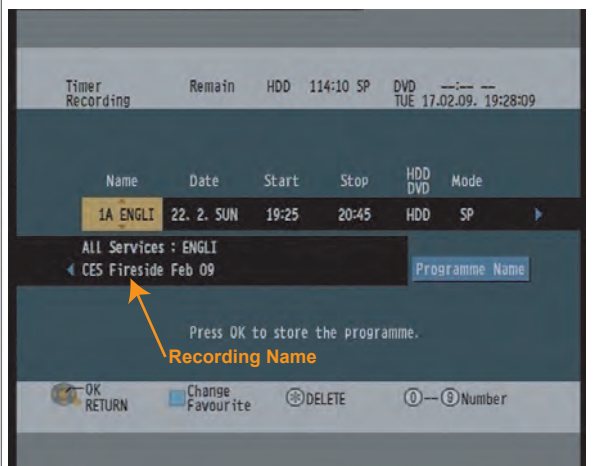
Timer Recording Remain HDD 114:10 SP DVD --:-- --
TUE 17.02.09. 19:28:09

| Name | Date | Start | Stop | HDD DVD | Mode |
|---|---|---|---|---|---|
| 1A ENGLI | 22. 2. SUN | 19:25 | 20:45 | HDD | SP |

All Services : ENGLI
CES Fireside Feb 09

Programme Name

Press OK to store the programme.

Recording Name

OK RETURN
Change Favourite
DELETE
0 -- 9 Number